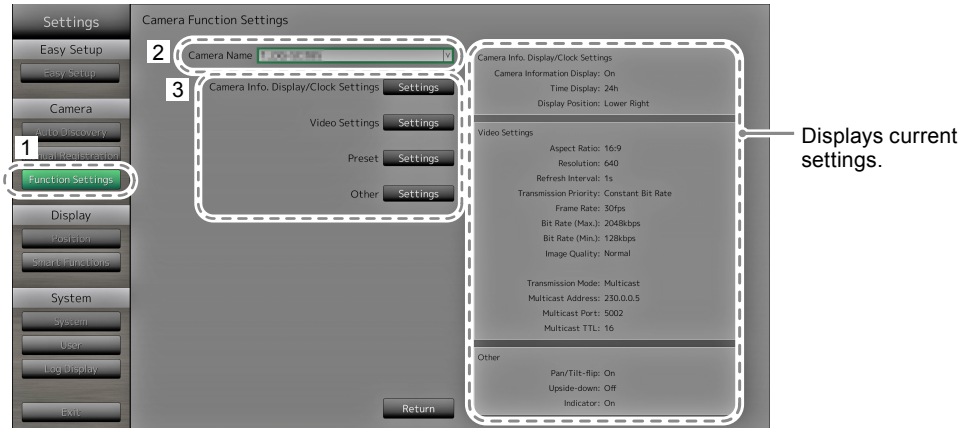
Settings

Easy Setup

Easy Setup

Camera

Auto Discovery

Manual Registration

1

Function Settings

Display

Position

Smart Functions

System

System

User

Log Display

Exit

Camera Function Settings

2

Camera Name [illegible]

3

Camera Info. Display/Clock Settings Settings

Video Settings Settings

Preset Settings

Other Settings

Return

Camera Info. Display/Clock Settings
Camera Information Display: On
Time Display: 24h
Display Position: Lower Right

Video Settings
Aspect Ratio: 16:9
Resolution: 640
Refresh Interval: 1s
Transmission Priority: Constant Bit Rate
Frame Rate: 30fps
Bit Rate (Max.): 2048kbps
Bit Rate (Min.): 128kbps
Image Quality: Normal

Transmission Mode: Multicast
Multicast Address: 230.0.0.5
Multicast Port: 5002
Multicast TTL: 16

Other
Pan/Tilt-flip: On
Upside-down: Off
Indicator: On

Displays current settings.